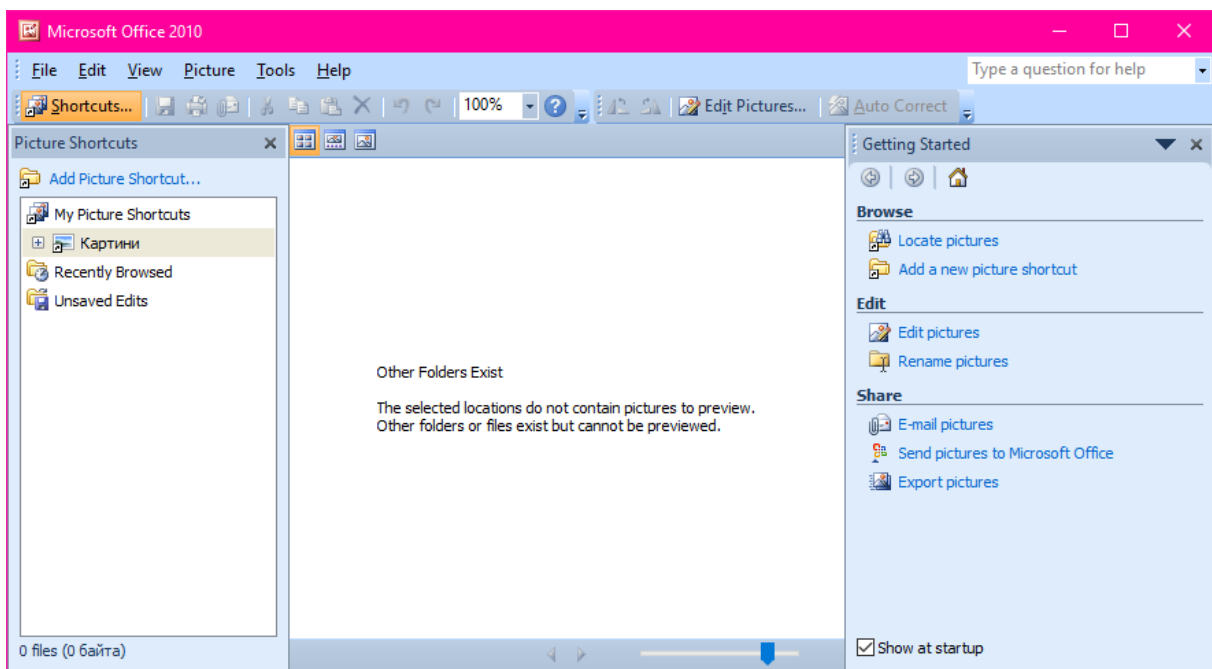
Microsoft Office 2010

File Edit View Picture Tools Help

Type a question for help

Shortcuts... 100% Edit Pictures... Auto Correct

Picture Shortcuts

Add Picture Shortcut...

My Picture Shortcuts

Картини

Recently Browsed

Unsaved Edits

Other Folders Exist

The selected locations do not contain pictures to preview. Other folders or files exist but cannot be previewed.

Getting Started

Browse

Locate pictures

Add a new picture shortcut

Edit

Edit pictures

Rename pictures

Share

E-mail pictures

Send pictures to Microsoft Office

Export pictures

Show at startup

0 files (0 байта)